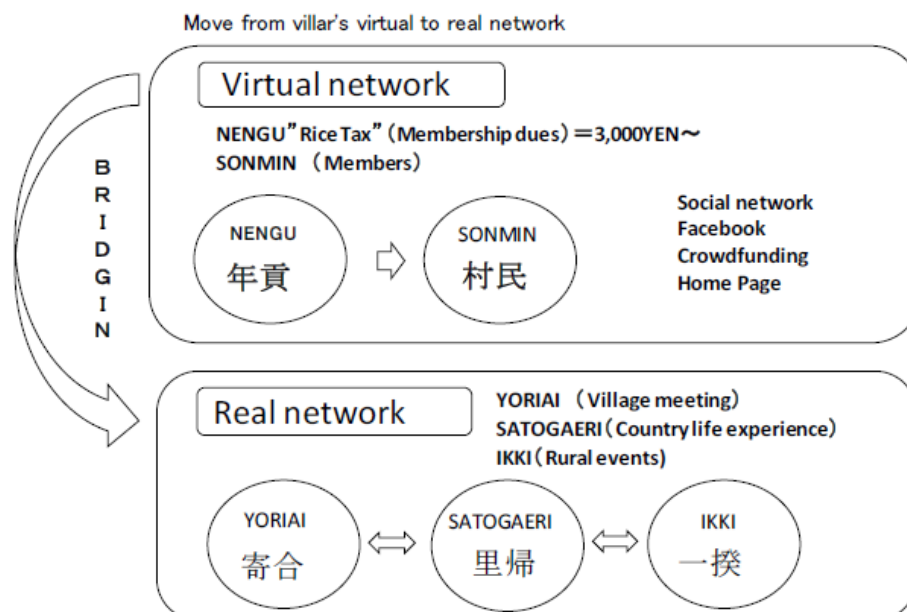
Move from villar's virtual to real network

Virtual network

NENGU"Rice Tax"（Membership dues）＝3,000YEN～
SONMIN （Members）

NENGU
年貢

SONMIN
村民

Social network
Facebook
Crowdfunding
Home Page

BRIDGIN

Real network

YORIAI （Village meeting）
SATOGAERI（Country life experience）
IKKI（Rural events）

YORIAI
寄合

SATOGAERI
里帰

IKKI
一揆